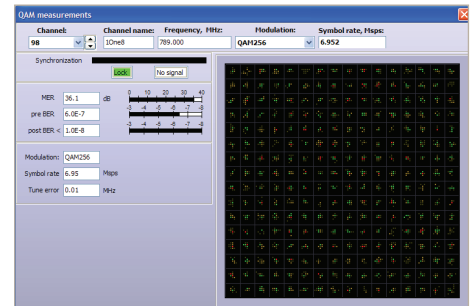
QAM measurements

Channel: 98
Channel name: 1One8
Frequency, MHz: 789.000
Modulation: QAM256
Symbol rate, Msps: 6.952

Synchronization
Lock
No signal

MER 36.1 dB
0 10 20 30 40
pre BER 6.0E-7
-3 -4 -5 -6 -7 -8
post BER < 1.0E-8
-3 -4 -5 -6 -7 -8

Modulation: QAM256
Symbol rate 6.95 Msps
Tune error 0.01 MHz